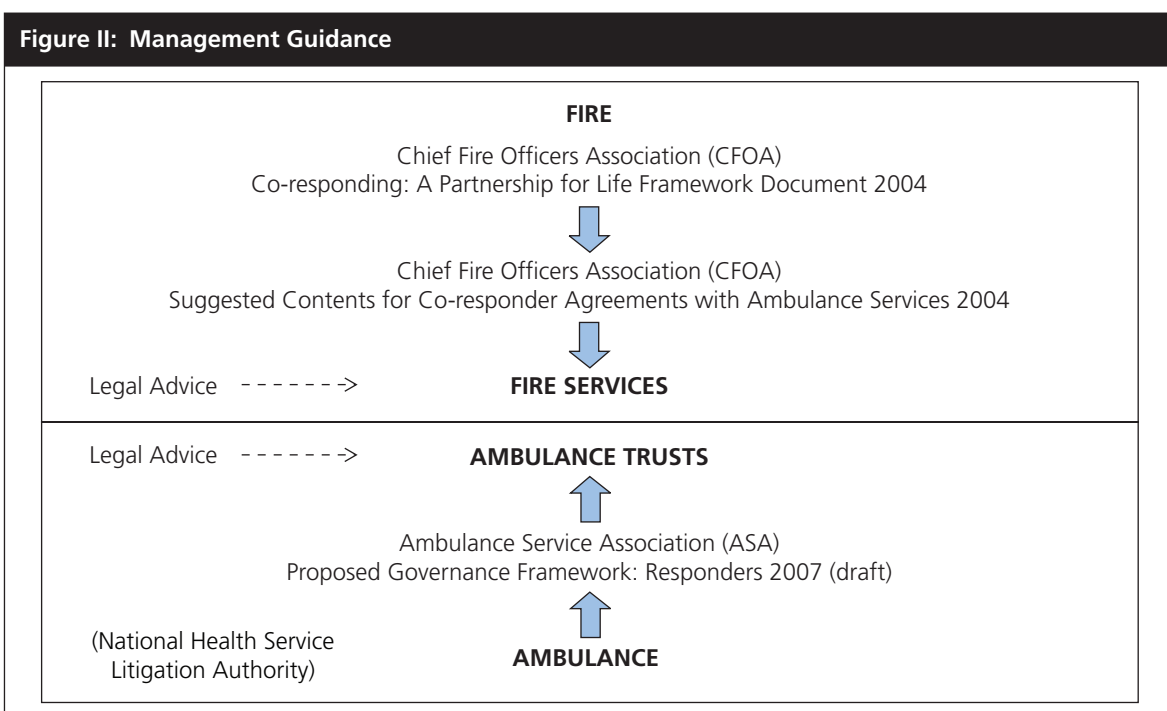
Figure II: Management Guidance

FIRE

Chief Fire Officers Association (CFOA)
Co-responding: A Partnership for Life Framework Document 2004

Chief Fire Officers Association (CFOA)
Suggested Contents for Co-responder Agreements with Ambulance Services 2004

Legal Advice

FIRE SERVICES

Legal Advice

AMBULANCE TRUSTS

Ambulance Service Association (ASA)
Proposed Governance Framework: Responders 2007 (draft)

(National Health Service Litigation Authority)

AMBULANCE